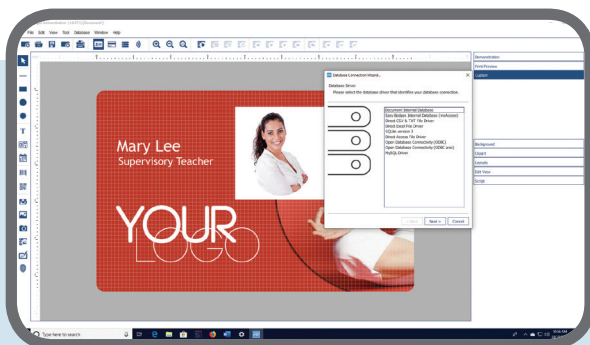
File Edit View Tool Database Window Help

Demonstration
Print Preview
Custom

Database Connection Wizard
Database Driver
Please select the database driver that identifies your database connection.

Document Internal Database
Euro Badges Internal Database (msAccess)
Direct CSV & TXT File Driver
Direct Excel File Driver
SQLite version 3
Direct Access File Driver
Open Database Connectivity (ODBC)
Open Database Connectivity (ODBC avec)
MySQL Driver

< Back
Next >
Cancel

Mary Lee
Supervisory Teacher

YOUR
LOGO

Background
Layers
Layouts
Edit View
Script

Type here to search